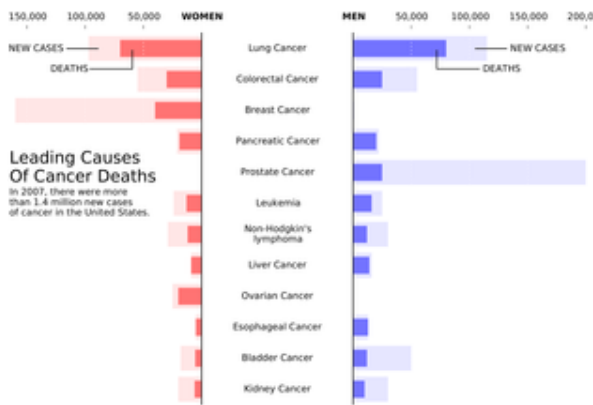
150,000 100,000 50,000 WOMEN

MEN 50,000 100,000 150,000 200,0

NEW CASES

DEATHS

NEW CASES

DEATHS

Lung Cancer

Colorectal Cancer

Breast Cancer

Pancreatic Cancer

Prostate Cancer

Leukemia

Non-Hodgkin's lymphoma

Liver Cancer

Ovarian Cancer

Esophageal Cancer

Bladder Cancer

Kidney Cancer

Leading Causes Of Cancer Deaths

In 2007, there were more than 1.4 million new cases of cancer in the United States.